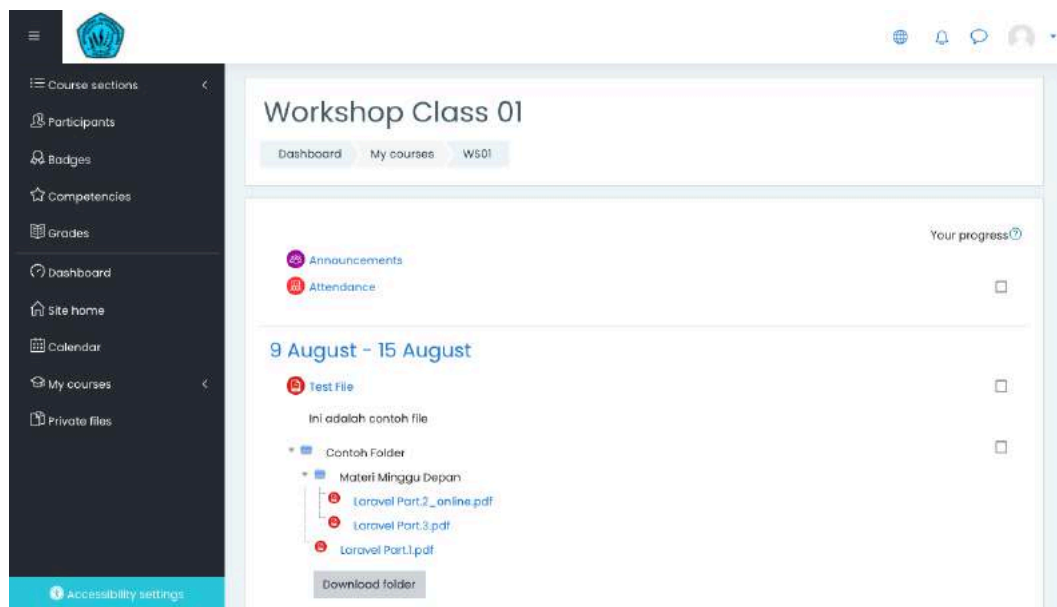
Course sections
Participants
Badges
Competencies
Grades
Dashboard
Site home
Calendar
My courses
Private files
Accessibility settings

Workshop Class 01

Dashboard My courses WS01

Your progress

Announcements
Attendance

9 August - 15 August

Test File
Ini adalah contoh file
Contoh Folder
Materi Minggu Depan
Laravel Part.2_online.pdf
Laravel Part.3.pdf
Laravel Part.1.pdf
Download folder